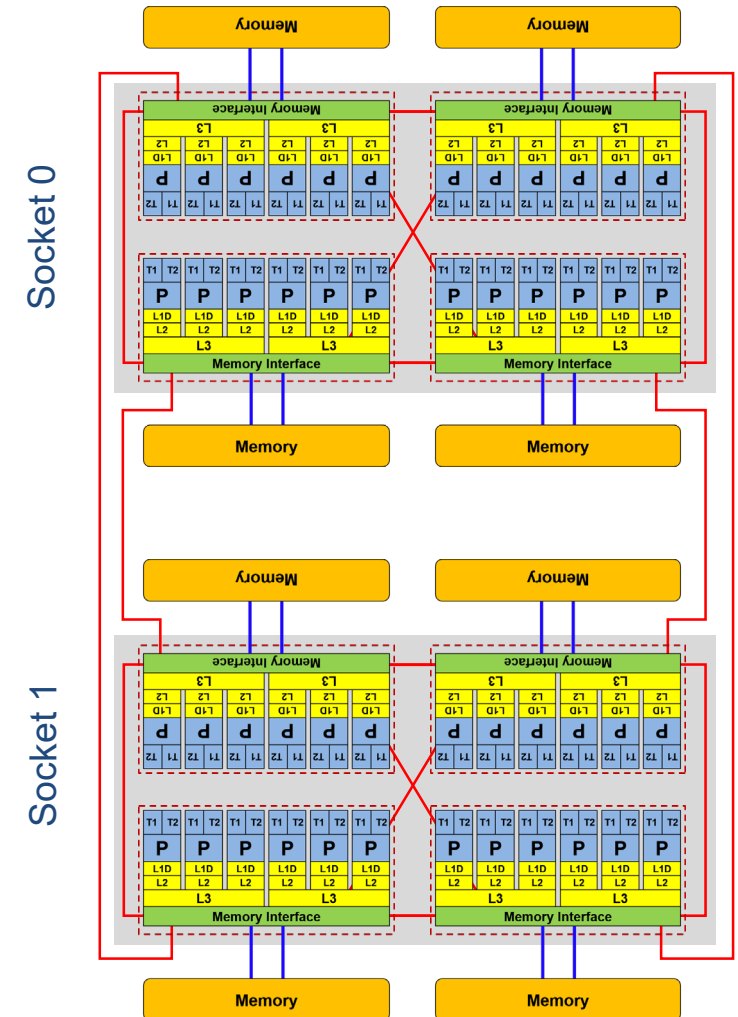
Memory
Memory
Memory Interface
L3 L3
L2 L2 L2 L2 L2 L2
L1D L1D L1D L1D L1D L1D
P P P P P P
T1 T2 T1 T2 T1 T2 T1 T2 T1 T2 T1 T2
Memory Interface
L3 L3
L2 L2 L2 L2 L2 L2
L1D L1D L1D L1D L1D L1D
P P P P P P
T1 T2 T1 T2 T1 T2 T1 T2 T1 T2 T1 T2

Socket 0

T1 T2 T1 T2 T1 T2 T1 T2 T1 T2 T1 T2
P P P P P P
L1D L1D L1D L1D L1D L1D
L2 L2 L2 L2 L2 L2
L3 L3
Memory Interface
T1 T2 T1 T2 T1 T2 T1 T2 T1 T2 T1 T2
P P P P P P
L1D L1D L1D L1D L1D L1D
L2 L2 L2 L2 L2 L2
L3 L3
Memory Interface
Memory
Memory

Memory
Memory
Memory Interface
L3 L3
L2 L2 L2 L2 L2 L2
L1D L1D L1D L1D L1D L1D
P P P P P P
T1 T2 T1 T2 T1 T2 T1 T2 T1 T2 T1 T2
Memory Interface
L3 L3
L2 L2 L2 L2 L2 L2
L1D L1D L1D L1D L1D L1D
P P P P P P
T1 T2 T1 T2 T1 T2 T1 T2 T1 T2 T1 T2

Socket 1

T1 T2 T1 T2 T1 T2 T1 T2 T1 T2 T1 T2
P P P P P P
L1D L1D L1D L1D L1D L1D
L2 L2 L2 L2 L2 L2
L3 L3
Memory Interface
T1 T2 T1 T2 T1 T2 T1 T2 T1 T2 T1 T2
P P P P P P
L1D L1D L1D L1D L1D L1D
L2 L2 L2 L2 L2 L2
L3 L3
Memory Interface
Memory
Memory